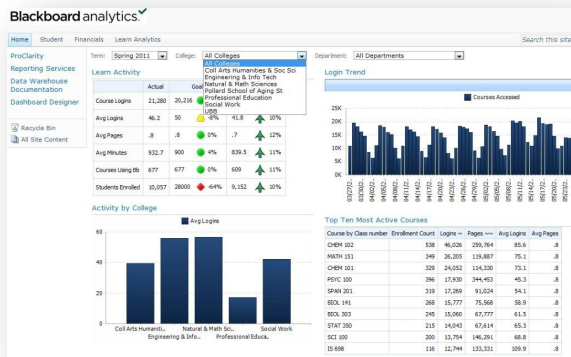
Blackboard analytics

Home Student Financials Learn Analytics

Search this site

ProClarity
Reporting Services
Data Warehouse Documentation
Dashboard Designer

Recycle Bin
All Site Content

Term: Spring 2011 College: All Colleges Department: All Departments

All Colleges
Coll Arts Humanities & Soc Sci
Engineering & Info Tech
Natural & Math Sciences
Pollard School of Aging St
Professional Education
Social Work
UBB

Learn Activity

| | Actual | Goal | | | | | |
|---|---|---|---|---|---|---|---|
| Course Logins | 21,280 | 20,216 | | | | | |
| Avg Logins | 46.2 | 50 | | -8% | 41.8 | | 10% |
| Avg Pages | .8 | .8 | | 0% | .7 | | 12% |
| Avg Minutes | 932.7 | 900 | | 4% | 839.5 | | 11% |
| Courses Using Bb | 677 | 677 | | 0% | 609 | | 11% |
| Students Enrolled | 10,057 | 28000 | | -64% | 9,052 | | 11% |

Login Trend

Courses Accessed

Activity by College

Avg Logins

60
40
20
0

Coll Arts Humaniti... Engineering & Info... Natural & Math Sci... Professional Educa... Social Work

Top Ten Most Active Courses

| Course by Class number | Enrollment Count | Logins | Pages | Avg Logins | Avg Pages |
|---|---|---|---|---|---|
| CHEM 102 | 538 | 46,026 | 259,764 | 85.6 | .8 |
| MATH 151 | 349 | 26,205 | 119,887 | 75.1 | .8 |
| CHEM 101 | 329 | 24,052 | 114,330 | 73.1 | .8 |
| PSYC 100 | 396 | 17,930 | 144,453 | 45.3 | .8 |
| SPAN 201 | 319 | 16,430 | 61,966 | 51.5 | .8 |
| BIOL 141 | 268 | 15,777 | 75,566 | 58.9 | .8 |
| BIOL 303 | 245 | 15,504 | 58,864 | 63.3 | .8 |
| STAT 350 | 215 | 14,043 | 67,567 | 65.3 | .8 |
| SCI 100 | 200 | 13,750 | 54,681 | 68.8 | .8 |
| IS 698 | 116 | 12,744 | 135,531 | 109.9 | .8 |